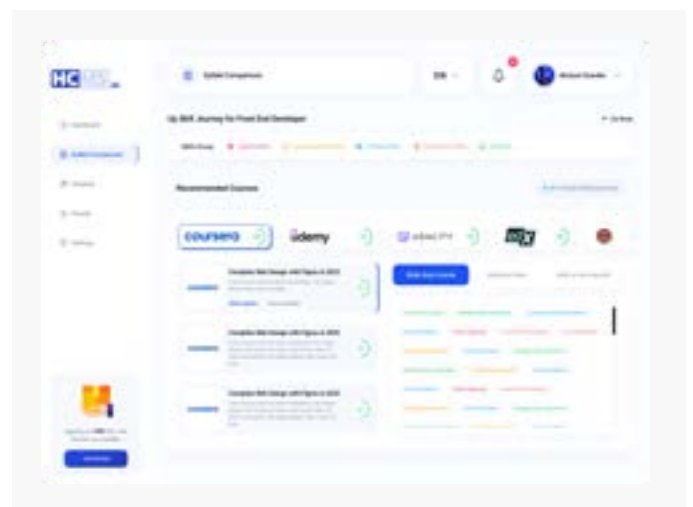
HC

Skillset Comparison

EN

Michael Gunder

Up Skill Journey for Front End Developer

Recommended Courses

coursera

udemy

edx

Complete Web Design with Figma in 2023

Complete Web Design with Figma in 2023

Complete Web Design with Figma in 2023

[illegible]